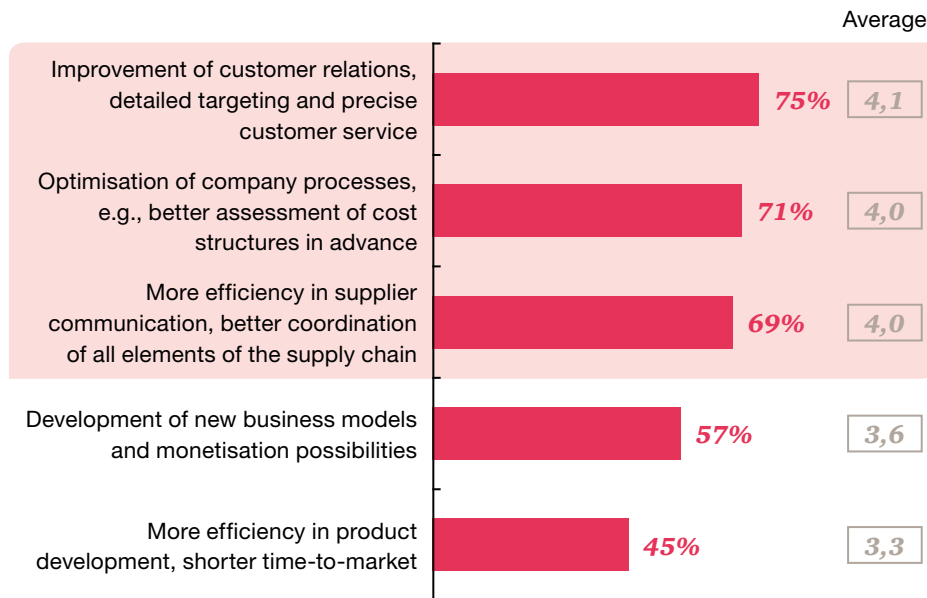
Average

Improvement of customer relations, detailed targeting and precise customer service
75%
4,1

Optimisation of company processes, e.g., better assessment of cost structures in advance
71%
4,0

More efficiency in supplier communication, better coordination of all elements of the supply chain
69%
4,0

Development of new business models and monetisation possibilities
57%
3,6

More efficiency in product development, shorter time-to-market
45%
3,3